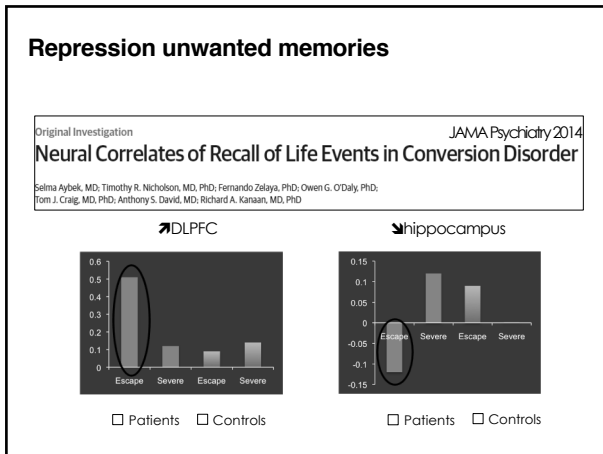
Repression unwanted memories

Original Investigation

JAMA Psychiatry 2014

Neural Correlates of Recall of Life Events in Conversion Disorder

Selma Aybek, MD; Timothy R. Nicholson, MD, PhD; Fernando Zelaya, PhD; Owen G. O'Daly, PhD; Tom J. Craig, MD, PhD; Anthony S. David, MD; Richard A. Kanaan, MD, PhD

↗DLPFC

0.6
0.5
0.4
0.3
0.2
0.1
0
Escape Severe Escape Severe

☐ Patients ☐ Controls

↘hippocampus

0.15
0.1
0.05
0
-0.05
-0.1
-0.15
Escape Severe Escape Severe

☐ Patients ☐ Controls